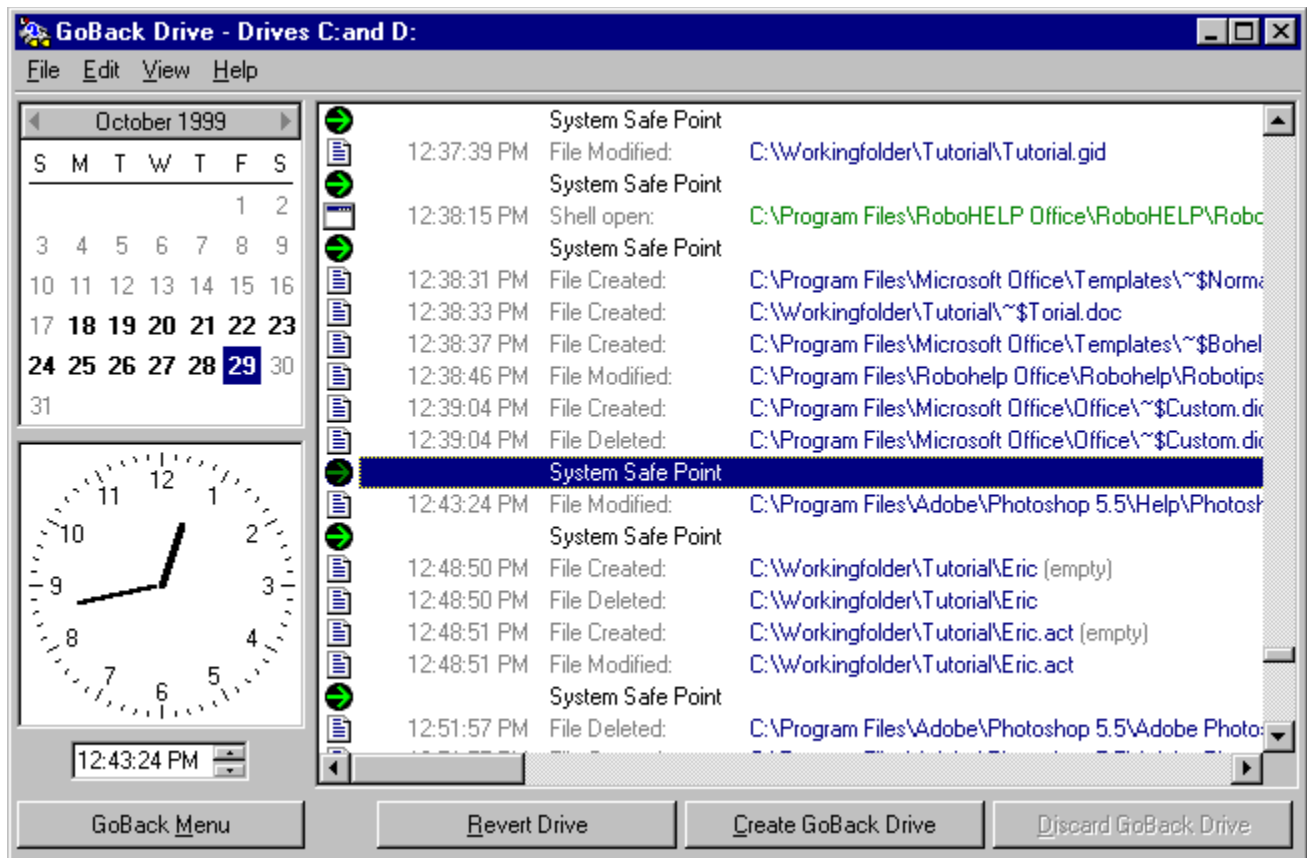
GoBack Drive - Drives C:and D:

File Edit View Help

October 1999

| S | M | T | W | T | F | S |
|---|---|---|---|---|---|---|
| | | | | | 1 | 2 |
| 3 | 4 | 5 | 6 | 7 | 8 | 9 |
| 10 | 11 | 12 | 13 | 14 | 15 | 16 |
| 17 | 18 | 19 | 20 | 21 | 22 | 23 |
| 24 | 25 | 26 | 27 | 28 | 29 | 30 |
| 31 | | | | | | |

12 1 2 3 4 5 6 7 8 9 10 11

12:43:24 PM

System Safe Point
12:37:39 PM File Modified: C:\Workingfolder\Tutorial\Tutorial.gid
System Safe Point
12:38:15 PM Shell open: C:\Program Files\RoboHELP Office\RoboHELP\Robo
System Safe Point
12:38:31 PM File Created: C:\Program Files\Microsoft Office\Templates\~$Norma
12:38:33 PM File Created: C:\Workingfolder\Tutorial\~$Torial.doc
12:38:37 PM File Created: C:\Program Files\Microsoft Office\Templates\~$Bohel
12:38:46 PM File Modified: C:\Program Files\Robohelp Office\Robohelp\Robotips
12:39:04 PM File Created: C:\Program Files\Microsoft Office\Office\~$Custom.dic
12:39:04 PM File Deleted: C:\Program Files\Microsoft Office\Office\~$Custom.dic
System Safe Point
12:43:24 PM File Modified: C:\Program Files\Adobe\Photoshop 5.5\Help\Photosh
System Safe Point
12:48:50 PM File Created: C:\Workingfolder\Tutorial\Eric (empty)
12:48:50 PM File Deleted: C:\Workingfolder\Tutorial\Eric
12:48:51 PM File Created: C:\Workingfolder\Tutorial\Eric.act (empty)
12:48:51 PM File Modified: C:\Workingfolder\Tutorial\Eric.act
System Safe Point
12:51:57 PM File Deleted: C:\Program Files\Adobe\Photoshop 5.5\Adobe Photo:

GoBack Menu
Revert Drive
Create GoBack Drive
Discard GoBack Drive